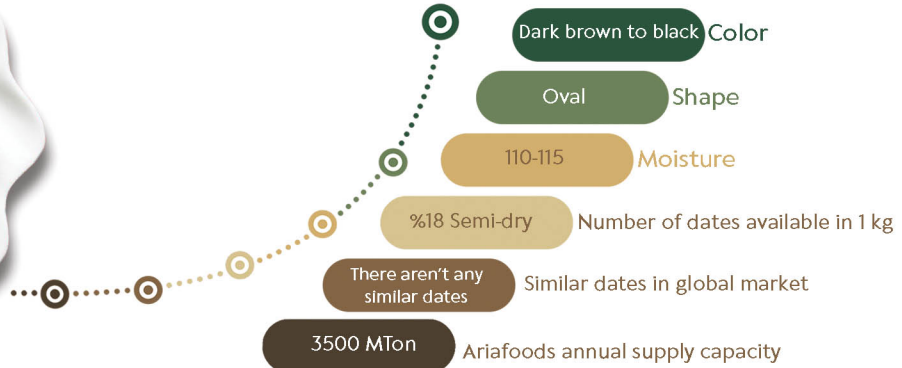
Dark brown to black Color

Oval Shape

110-115 Moisture

%18 Semi-dry Number of dates available in 1 kg

There aren't any similar dates Similar dates in global market

3500 MTon Ariafoods annual supply capacity